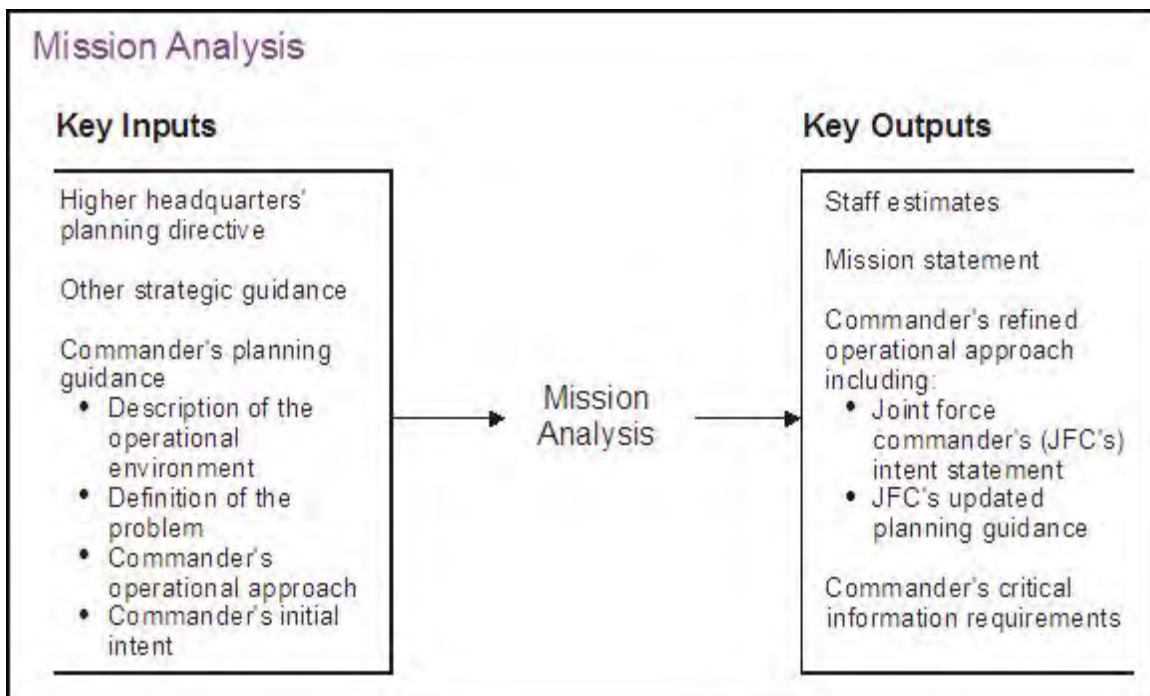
Mission Analysis

Key Inputs

Higher headquarters' planning directive

Other strategic guidance

Commander's planning guidance
• Description of the operational environment
• Definition of the problem
• Commander's operational approach
• Commander's initial intent

Mission Analysis

Key Outputs

Staff estimates

Mission statement

Commander's refined operational approach including:
• Joint force commander's (JFC's) intent statement
• JFC's updated planning guidance

Commander's critical information requirements